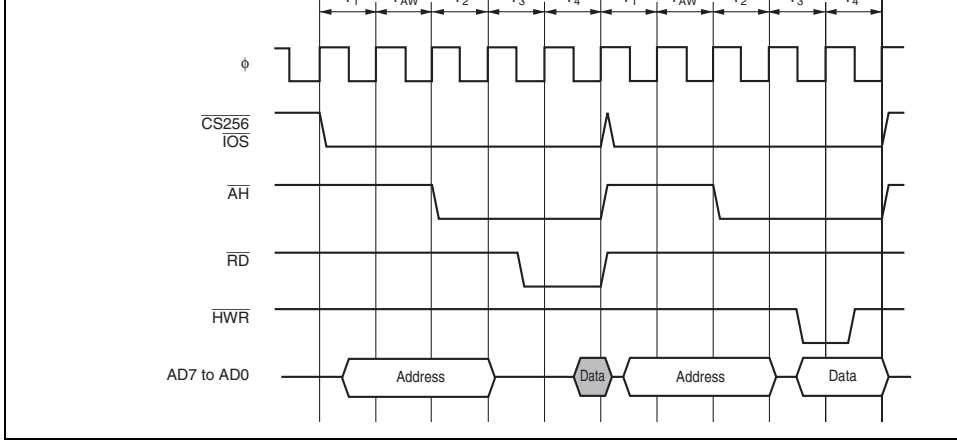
$T_1$ $T_{AW}$ $T_2$ $T_3$ $T_4$ $T_1$ $T_{AW}$ $T_2$ $T_3$ $T_4$

$\phi$

$\overline{CS256}$
$\overline{IOS}$

$\overline{AH}$

$\overline{RD}$

$\overline{HWR}$

AD7 to AD0

Address

Data

Address

Data